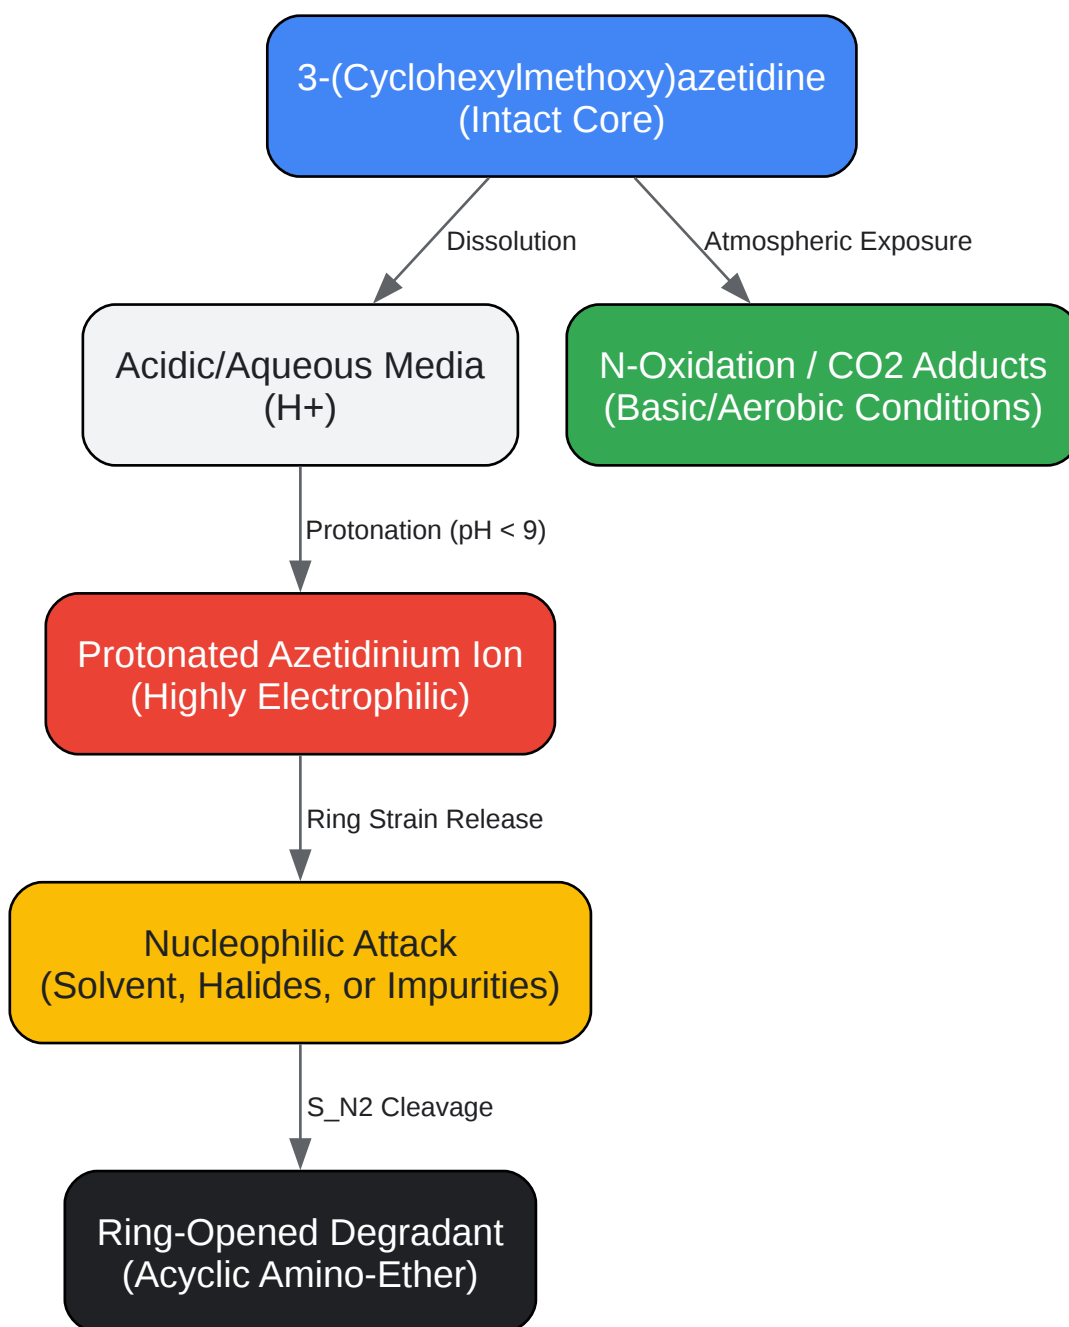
3-(Cyclohexylmethoxy)azetidine
(Intact Core)

Dissolution

Atmospheric Exposure

Acidic/Aqueous Media
(H+)

N-Oxidation / CO2 Adducts
(Basic/Aerobic Conditions)

Protonation (pH < 9)

Protonated Azetidinium Ion
(Highly Electrophilic)

Ring Strain Release

Nucleophilic Attack
(Solvent, Halides, or Impurities)

S_N2 Cleavage

Ring-Opened Degradant
(Acyclic Amino-Ether)